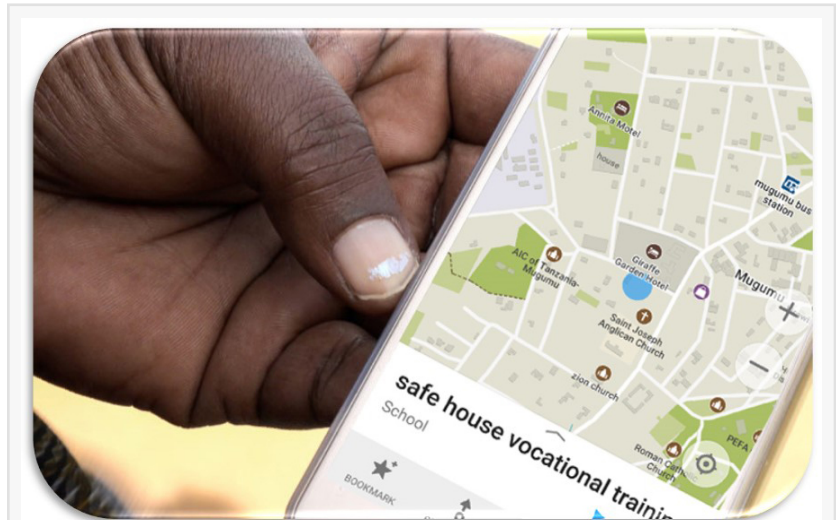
Annita Motel

house

mugumu bus station

Giraffe Garden Hotel

AIC of Tanzania-Mugumu

Mugumu

Saint Joseph Anglican Church

zion church

PEFA

Roman Cath Church

+

−

safe house vocational trainin

School

BOOKMARK